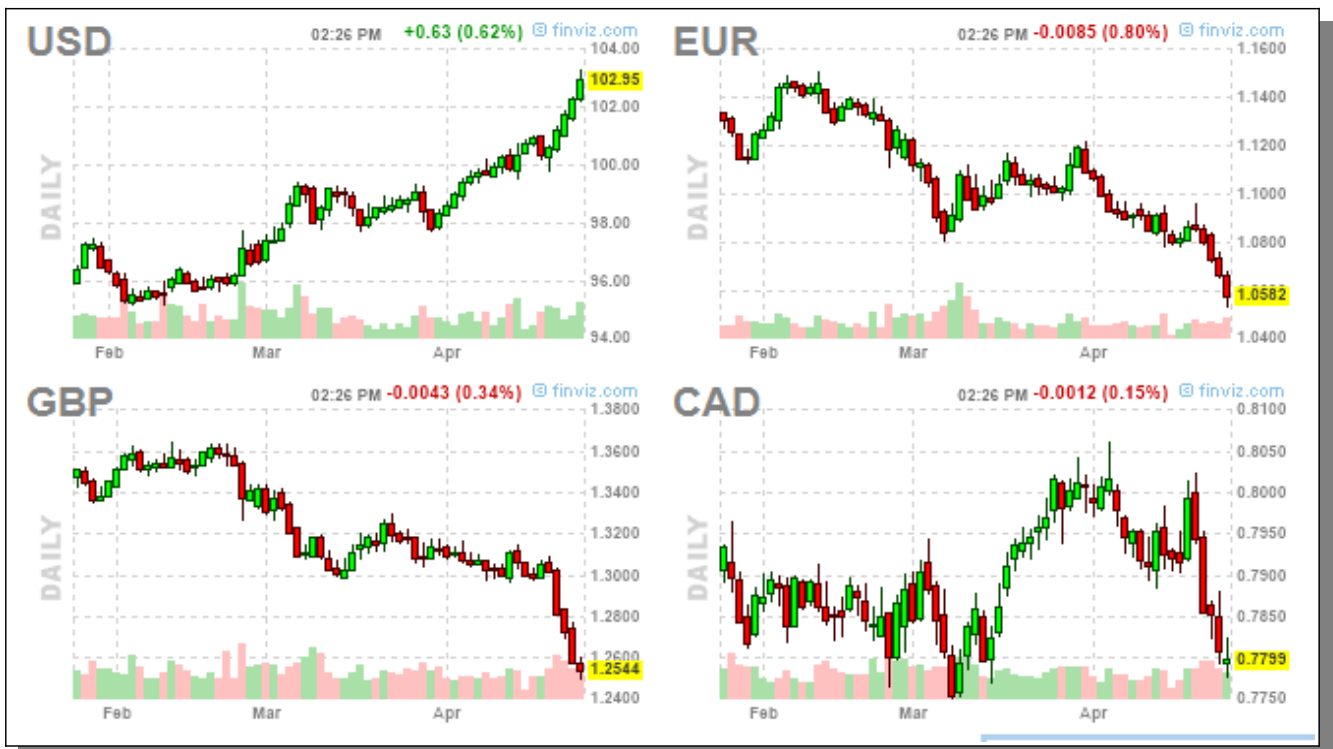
USD 02:26 PM +0.63 (0.62%) finviz.com

DAILY

104.00
102.95
102.00
100.00
98.00
96.00
94.00

Feb Mar Apr

EUR 02:26 PM -0.0085 (0.80%) finviz.com

DAILY

1.1600
1.1400
1.1200
1.1000
1.0800
1.0582
1.0400

Feb Mar Apr

GBP 02:26 PM -0.0043 (0.34%) finviz.com

DAILY

1.3800
1.3600
1.3400
1.3200
1.3000
1.2800
1.2600
1.2544
1.2400

Feb Mar Apr

CAD 02:26 PM -0.0012 (0.15%) finviz.com

DAILY

0.8100
0.8050
0.8000
0.7950
0.7900
0.7850
0.7799
0.7750

Feb Mar Apr